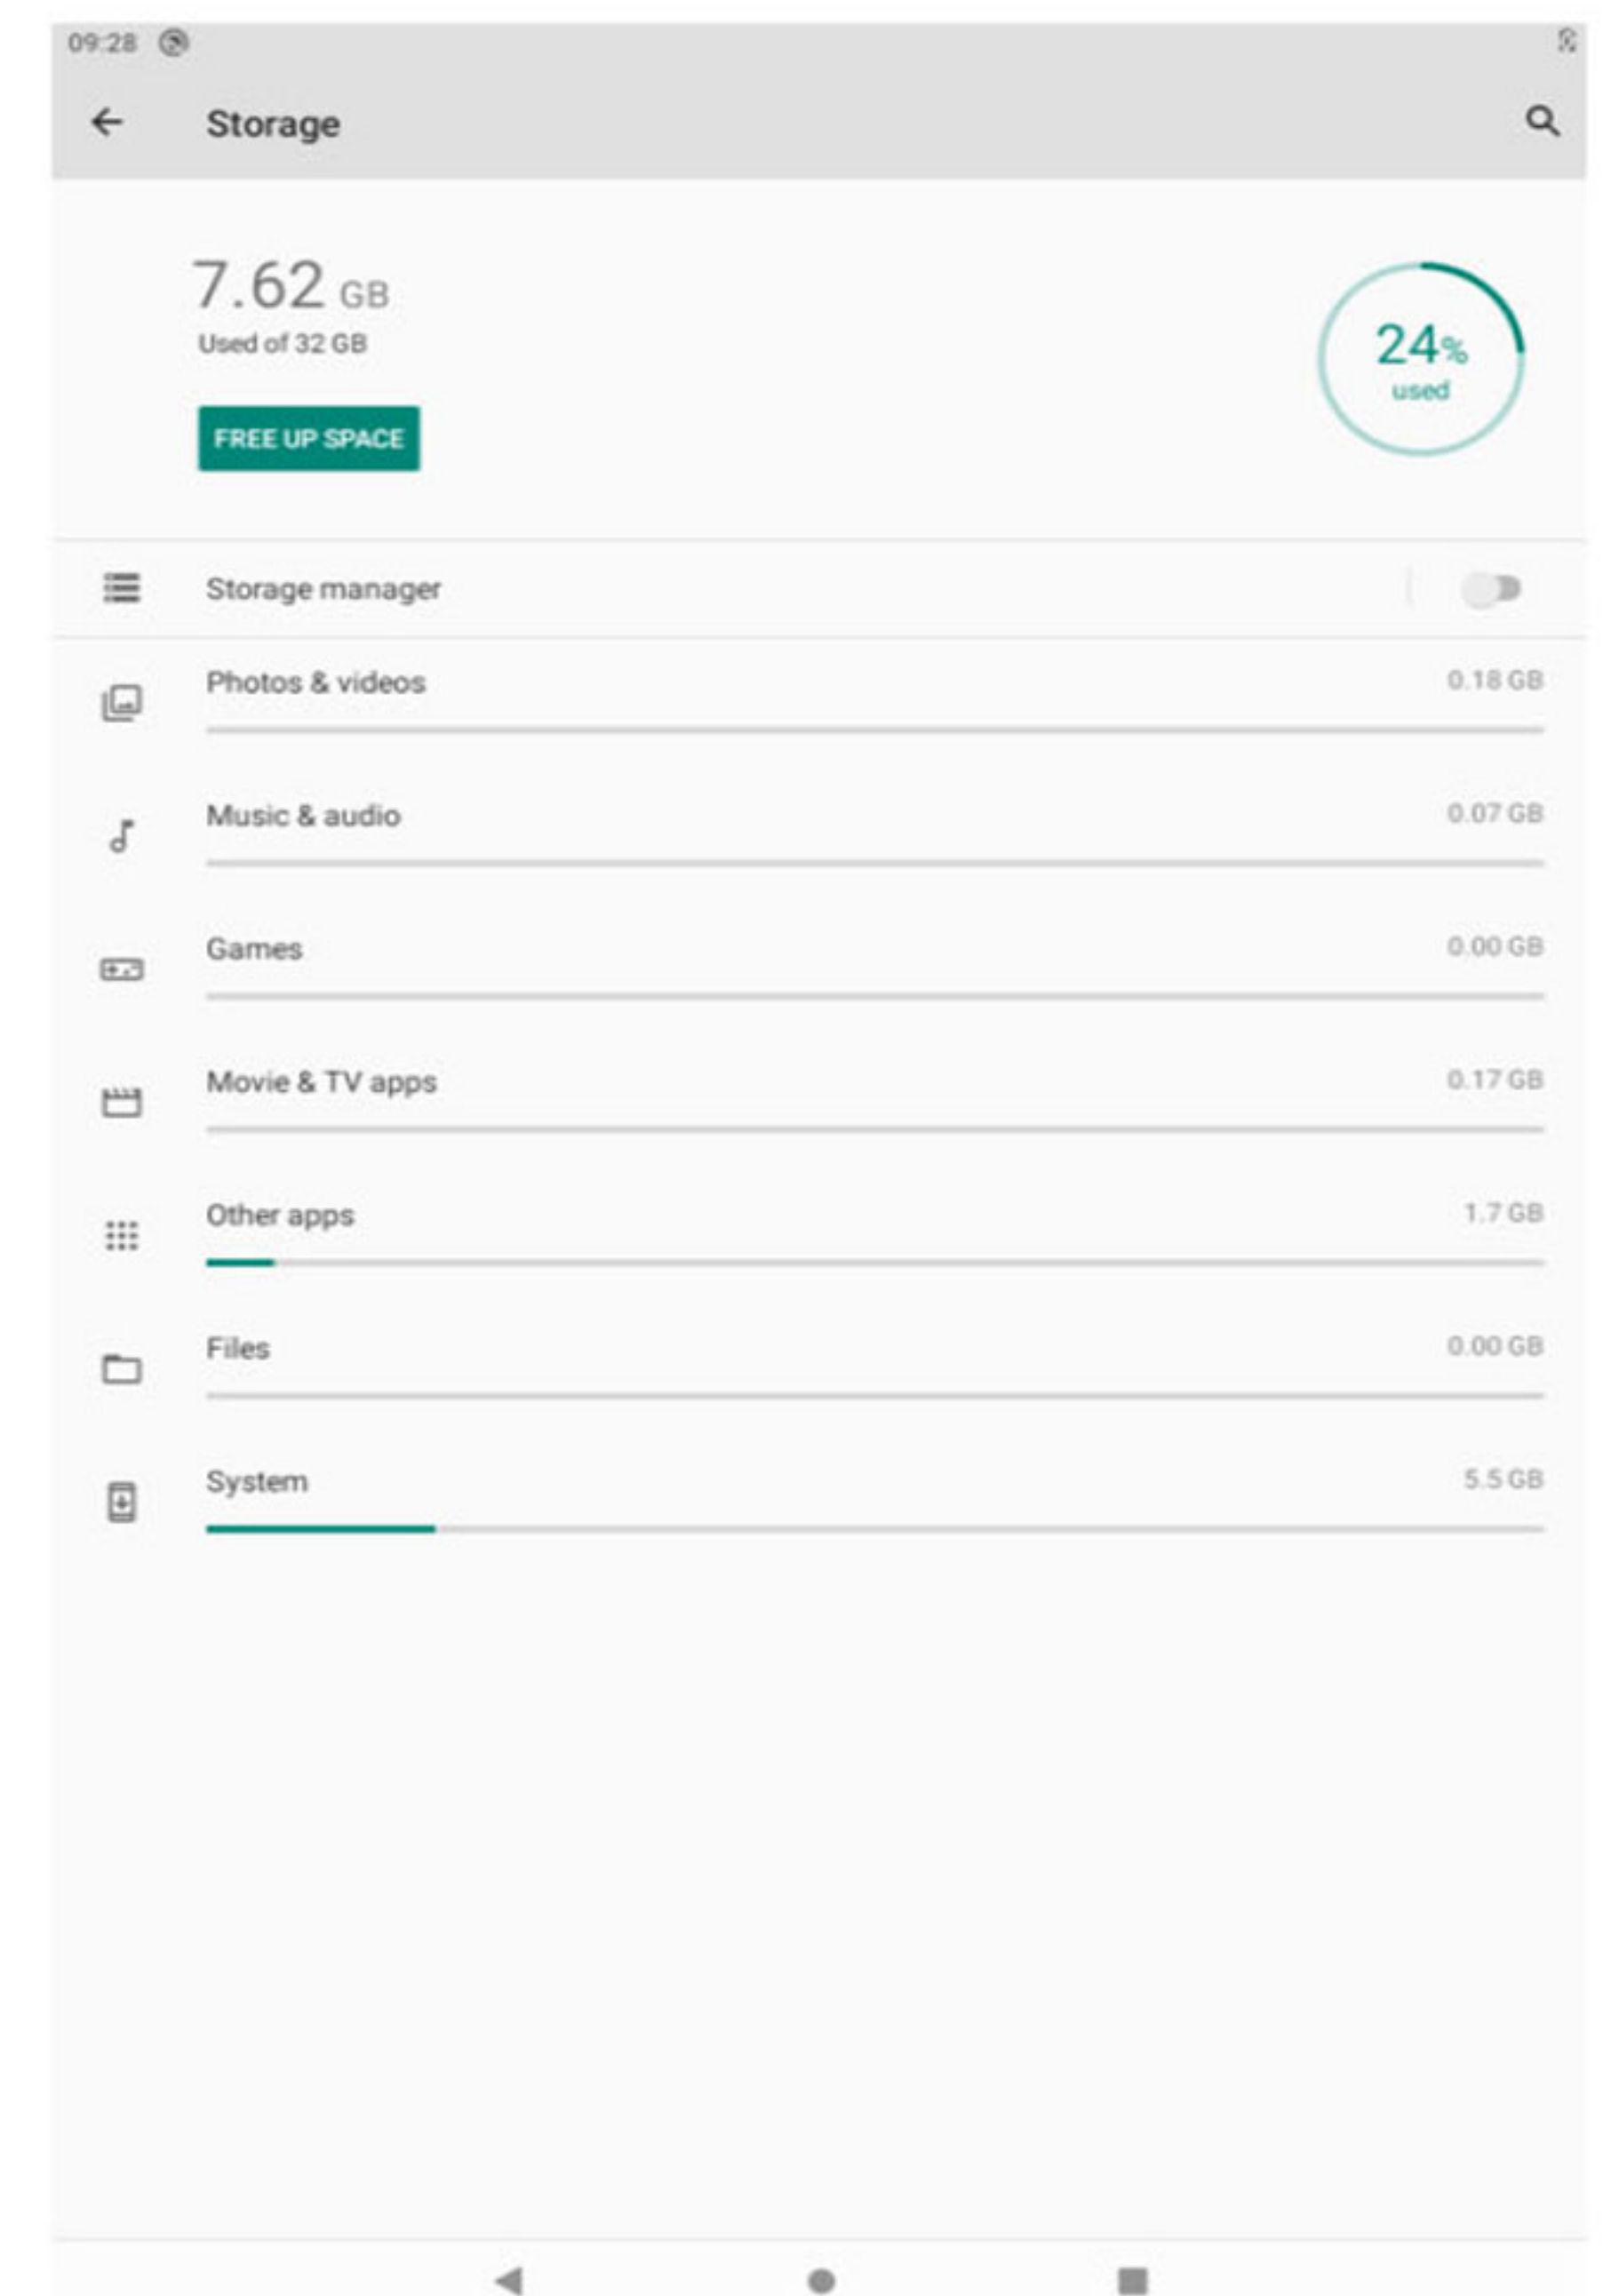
09:28

Storage

7.62 GB
Used of 32 GB

FREE UP SPACE

24%
used

Storage manager

Photos & videos 0.18 GB

Music & audio 0.07 GB

Games 0.00 GB

Movie & TV apps 0.17 GB

Other apps 1.7 GB

Files 0.00 GB

System 5.5 GB